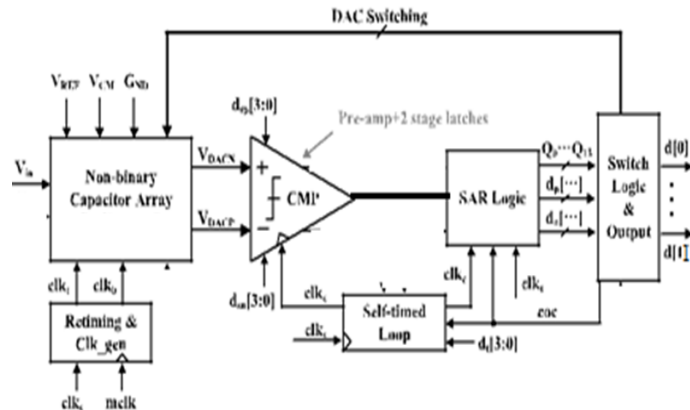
DAC Switching

$V_{REF}$ $V_{CM}$ $G_{ND}$

$V_{in}$

Non-binary Capacitor Array

$V_{DACN}$

$V_{DACP}$

$d_{tp}[3:0]$

Pre-amp+2 stage latches

+

−

CMP

$d_{tn}[3:0]$

$clk_c$

$clk_s$

Self-timed Loop

SAR Logic

$Q_0 \cdots Q_{13}$

$d_p[\cdots]$

$d_t[\cdots]$

$clk_f$

$clk_s$

eoc

$d_t[3:0]$

Switch Logic & Output

d[0]

d[1]

$clk_i$

$clk_0$

Retiming & Clk_gen

$clk_c$

mclk